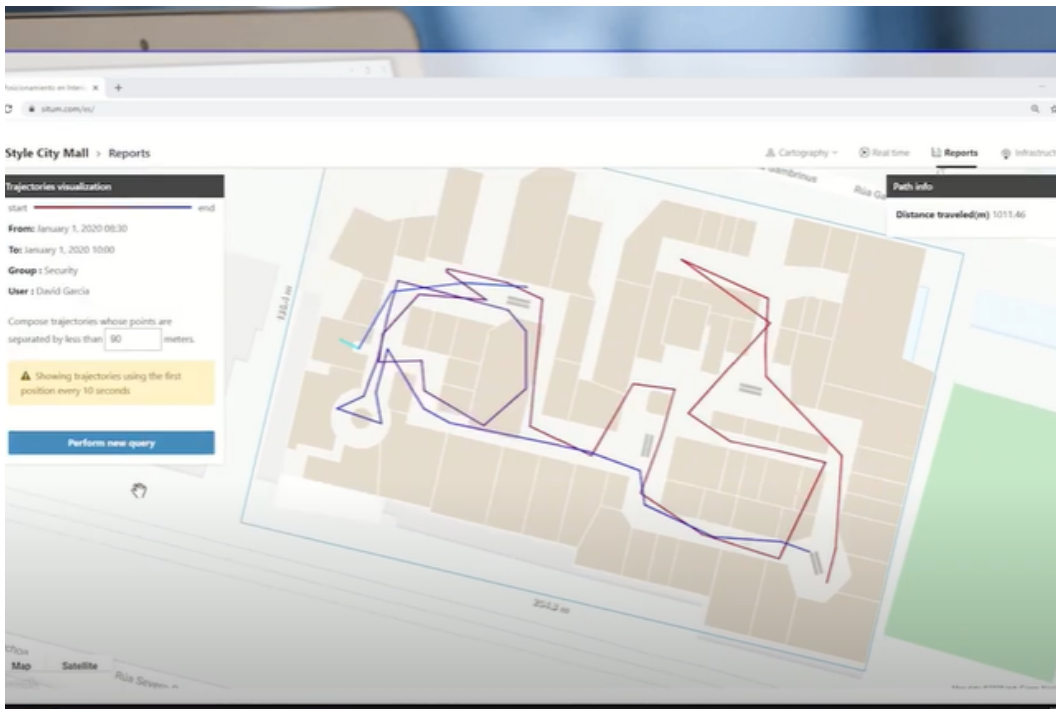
Posicionamiento en Interi ×  +

situm.com/es/

Style City Mall > Reports

Cartography  Real time  Reports  Infrastruct

Trajectories visualization

start  end

From: January 1, 2020 08:30

To: January 1, 2020 10:00

Group : Security

User : David Garcia

Compose trajectories whose points are separated by less than 90 meters.

Showing trajectories using the first position every 10 seconds

Perform new query

Path info

Distance traveled(m) 1011.46

Gambrinus

Rúa Ga

126.1 m

204.2 m

Map  Satellite

Rúa Severo